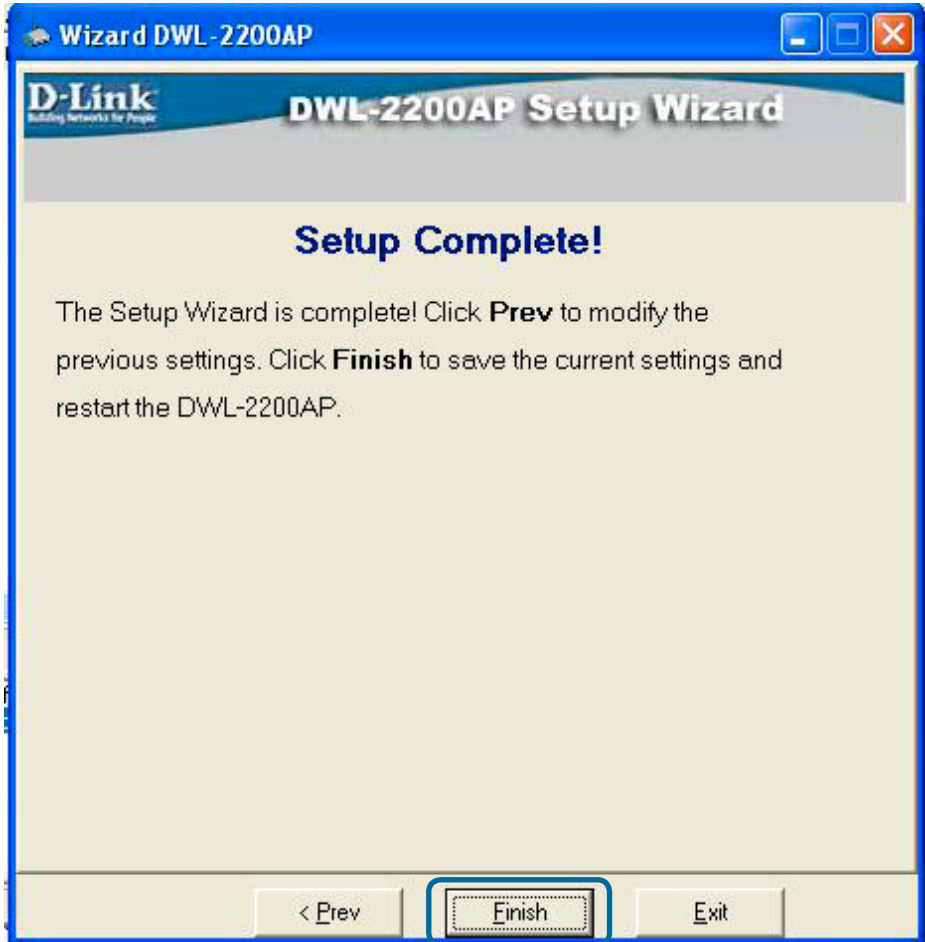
Wizard DWL-2200AP

D-Link
Building Networks for People

DWL-2200AP Setup Wizard

Setup Complete!

The Setup Wizard is complete! Click **Prev** to modify the previous settings. Click **Finish** to save the current settings and restart the DWL-2200AP.

< Prev

Finish

Exit